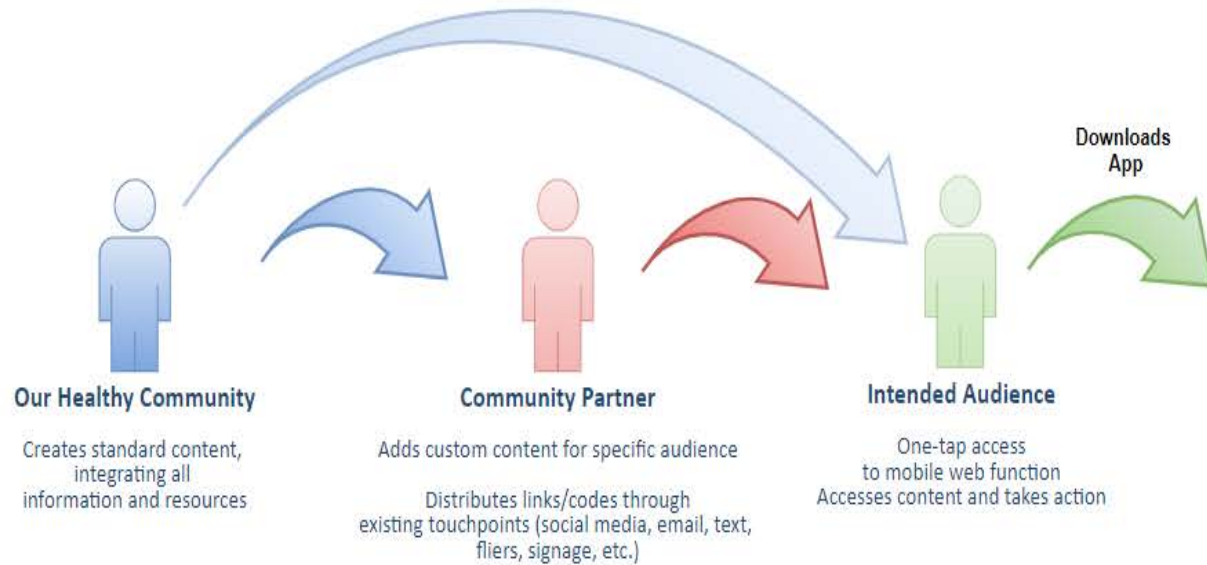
Downloads App

Our Healthy Community

Creates standard content, integrating all information and resources

Community Partner

Adds custom content for specific audience

Distributes links/codes through existing touchpoints (social media, email, text, fliers, signage, etc.)

Intended Audience

One-tap access to mobile web function
Accesses content and takes action